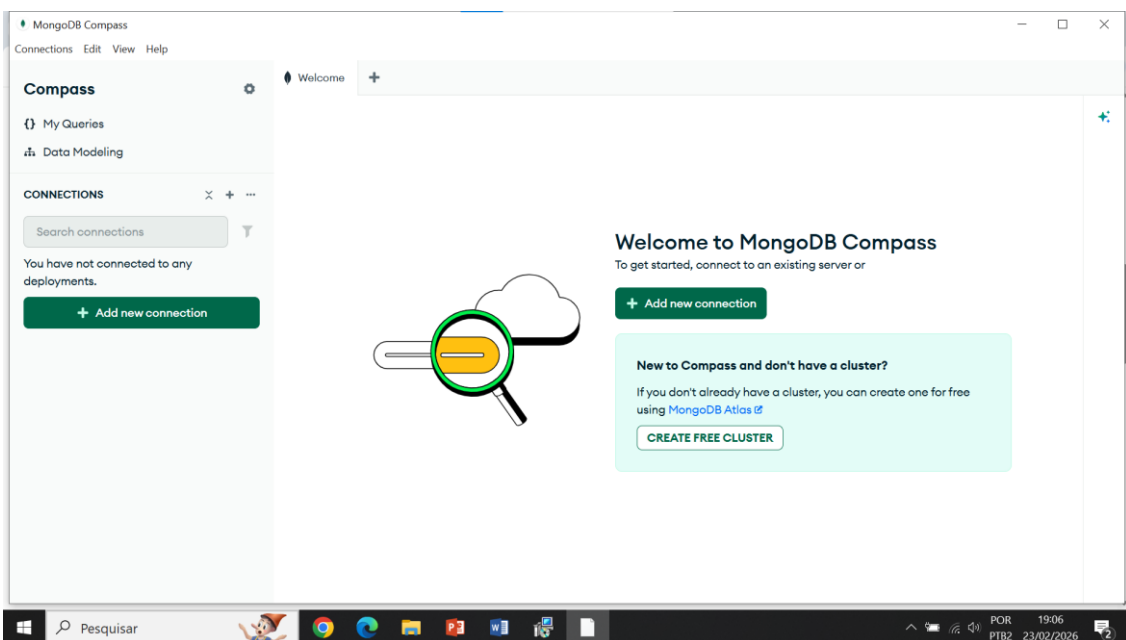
MongoDB Compass

Connections Edit View Help

Compass

{} My Queries

Data Modeling

CONNECTIONS

Search connections

You have not connected to any deployments.

+ Add new connection

Welcome

+

Welcome to MongoDB Compass

To get started, connect to an existing server or

+ Add new connection

New to Compass and don't have a cluster?

If you don't already have a cluster, you can create one for free using MongoDB Atlas

CREATE FREE CLUSTER

Pesquisar

POR PTB2

19:06 23/02/2026

2